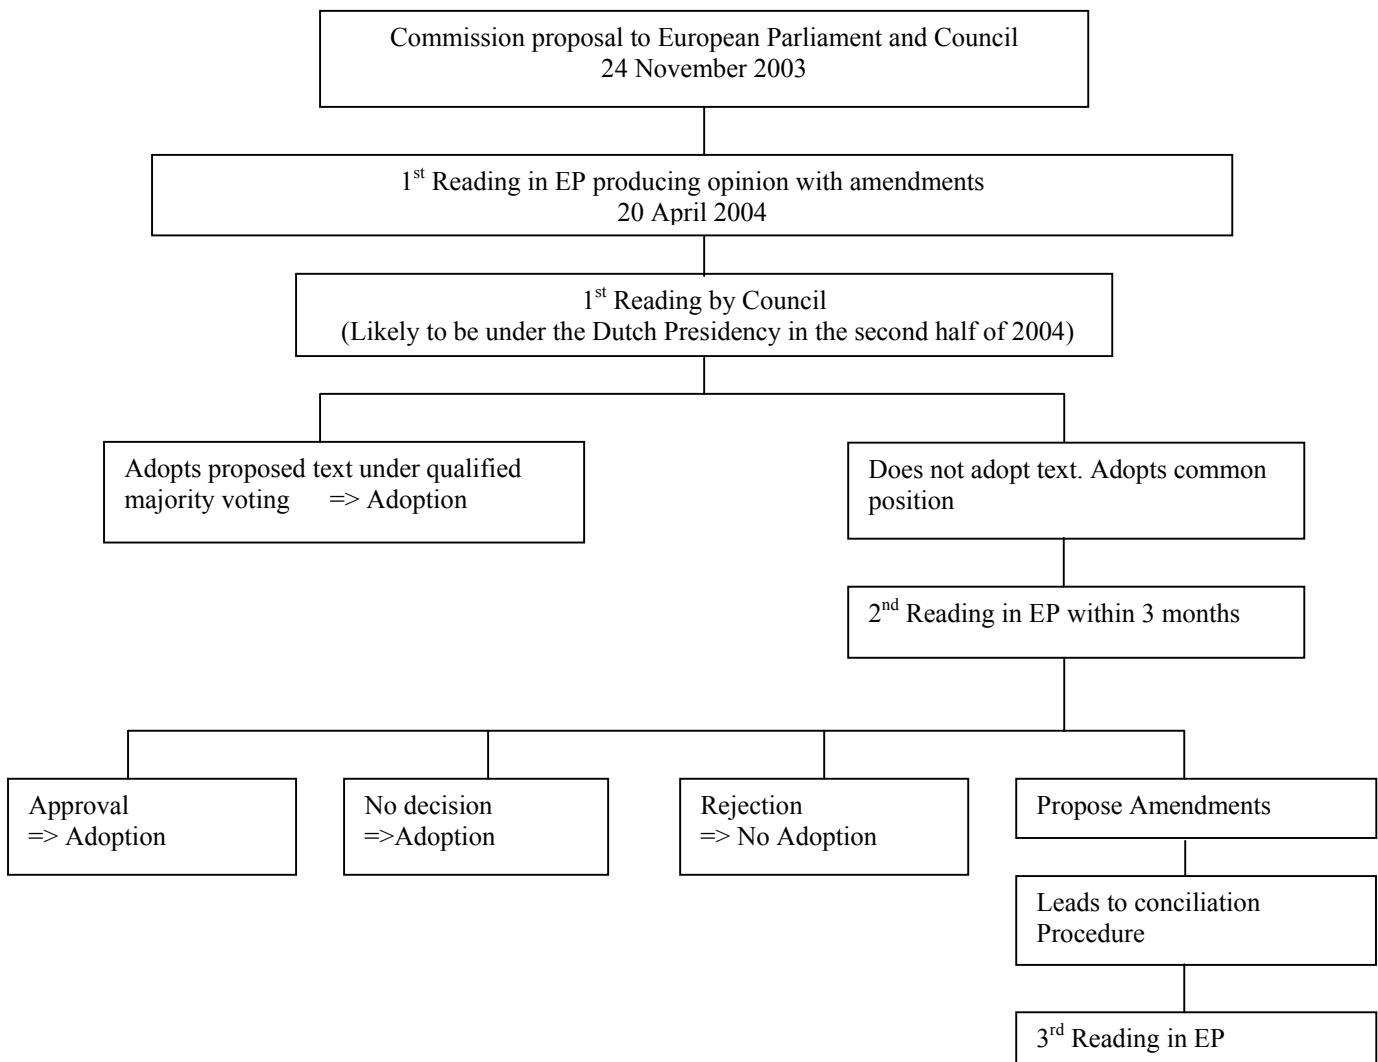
Commission proposal to European Parliament and Council
24 November 2003

1$^{st}$ Reading in EP producing opinion with amendments
20 April 2004

1$^{st}$ Reading by Council
(Likely to be under the Dutch Presidency in the second half of 2004)

Adopts proposed text under qualified majority voting => Adoption

Does not adopt text. Adopts common position

2$^{nd}$ Reading in EP within 3 months

Approval
=> Adoption

No decision
=>Adoption

Rejection
=> No Adoption

Propose Amendments

Leads to conciliation Procedure

3$^{rd}$ Reading in EP